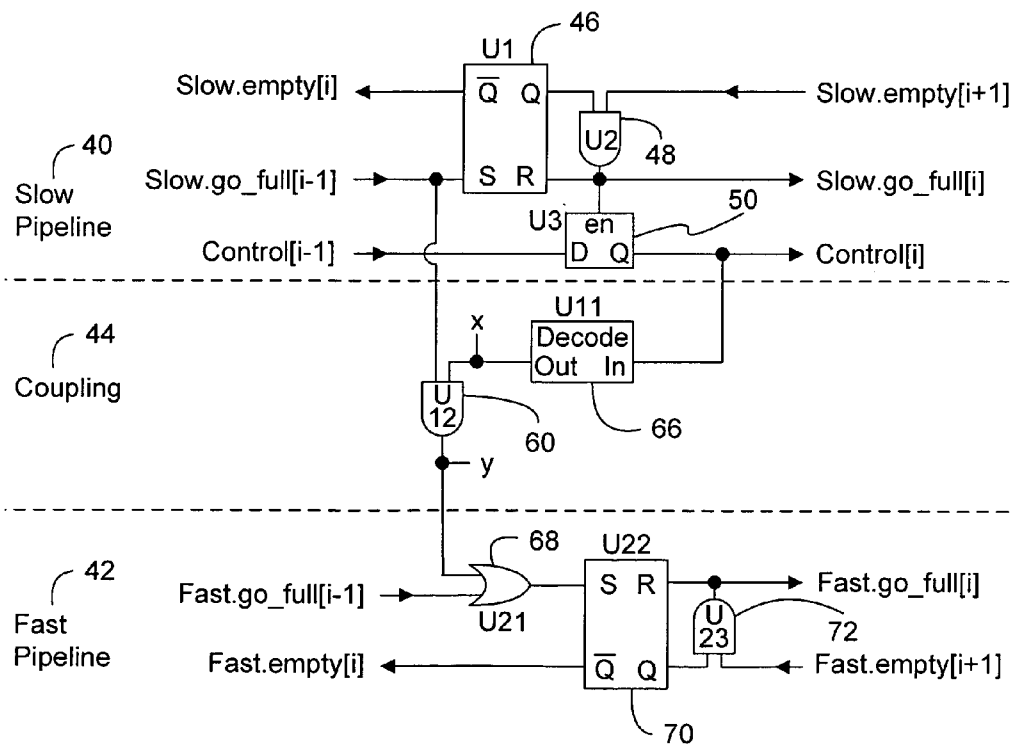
U1
46
Slow.empty[i]
$\overline{Q}$ Q
Slow.empty[i+1]
U2
48
40
Slow Pipeline
Slow.go_full[i-1]
S R
Slow.go_full[i]
U3
en
50
Control[i-1]
D Q
Control[i]
U11
44
Coupling
x
Decode
Out In
U 12
60
66
y
68
U22
42
Fast Pipeline
Fast.go_full[i-1]
S R
Fast.go_full[i]
U21
U 23
72
Fast.empty[i]
$\overline{Q}$ Q
Fast.empty[i+1]
70